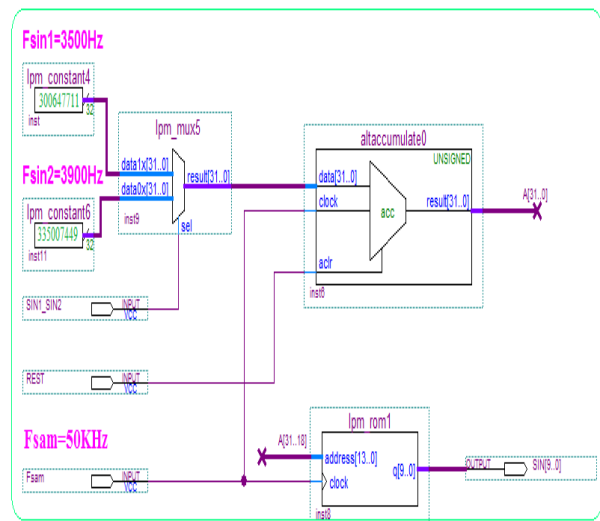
Fsin1=3500Hz

lpm_constant4
300647711
32
inst

lpm_mux5
data1x[31..0]
data0x[31..0]
result[31..0]
sel
inst9

Fsin2=3900Hz

lpm_constant6
335007449
32
inst11

altaccumulate0
UNSIGNED
data[31..0]
clock
acc
result[31..0]
aclr
inst8

A[31..0]

SIN1_SIN2
INPUT
VCC

REST
INPUT
VCC

Fsam=50KHz

lpm_rom1
A[31..18]
address[13..0]
clock
q[9..0]
inst3

OUTPUT
SIN[9..0]

Fsam
INPUT
VCC